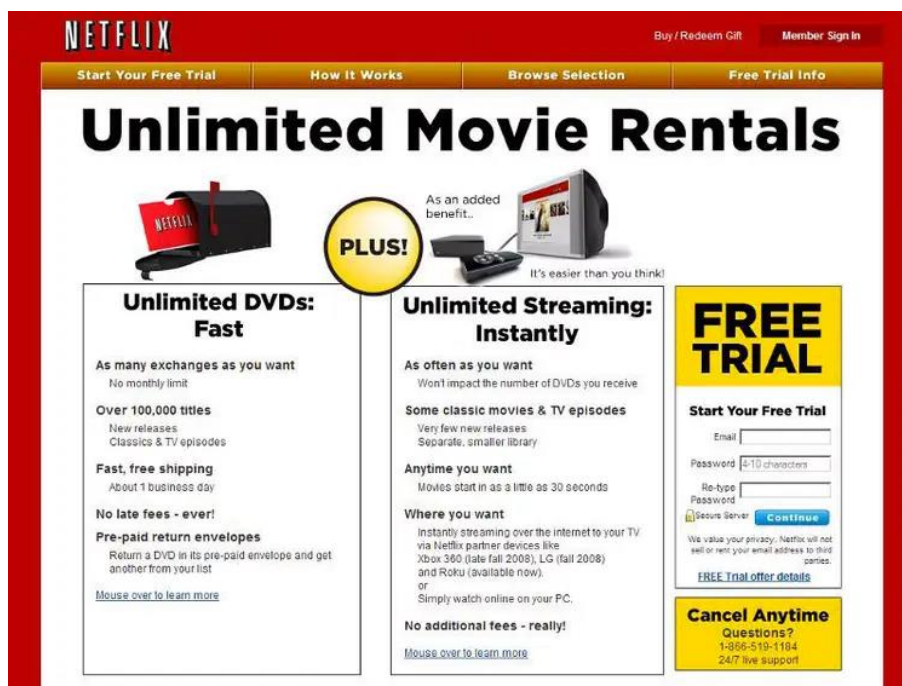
NETFLIX

Buy / Redeem Gift

Member Sign In

Start Your Free Trial

How It Works

Browse Selection

Free Trial Info

Unlimited Movie Rentals

NETFLIX

PLUS!

As an added benefit..

It's easier than you think!

Unlimited DVDs: Fast

As many exchanges as you want
No monthly limit

Over 100,000 titles
New releases
Classics & TV episodes

Fast, free shipping
About 1 business day

No late fees - ever!

Pre-paid return envelopes
Return a DVD in its pre-paid envelope and get another from your list

Mouse over to learn more

Unlimited Streaming: Instantly

As often as you want
Won't impact the number of DVDs you receive

Some classic movies & TV episodes
Very few new releases
Separate, smaller library

Anytime you want
Movies start in as a little as 30 seconds

Where you want
Instantly streaming over the internet to your TV via Netflix partner devices like
Xbox 360 (late fall 2008), LG (fall 2008)
and Roku (available now).
or
Simply watch online on your PC.

No additional fees - really!

Mouse over to learn more

FREE TRIAL

Start Your Free Trial

Email

Password 4-10 characters

Re-type Password

Secure Server

Continue

We value your privacy. Netflix will not sell or rent your email address to third parties.

FREE Trial offer details

Cancel Anytime
Questions?
1-866-519-1184
24/7 live support